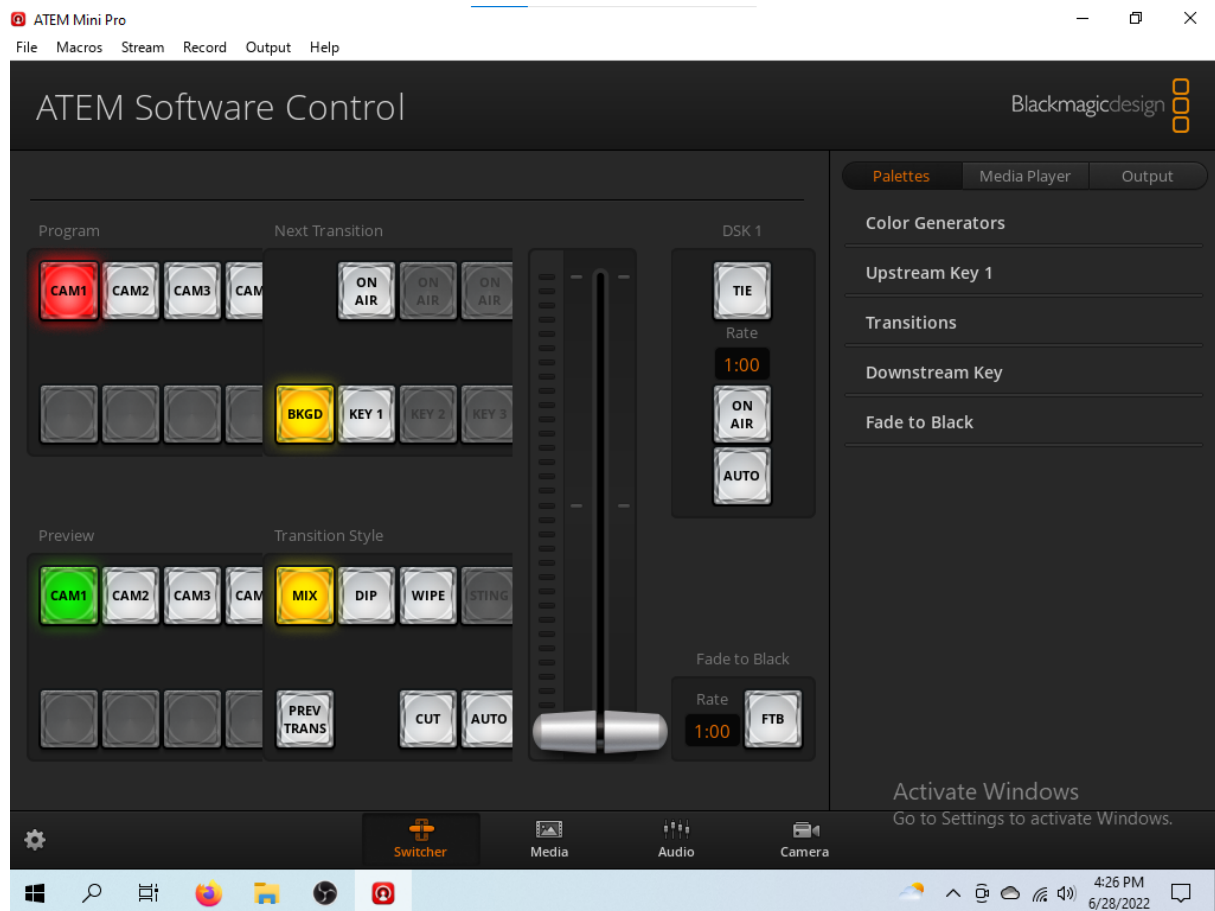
ATEM Mini Pro

File Macros Stream Record Output Help

ATEM Software Control

Blackmagicdesign

Palettes Media Player Output

Color Generators

Upstream Key 1

Transitions

Downstream Key

Fade to Black

Program

CAM1 CAM2 CAM3 CAM

Next Transition

ON AIR ON AIR ON AIR

BKGD KEY 1 KEY 2 KEY 3

DSK 1

TIE

Rate

1:00

ON AIR

AUTO

Preview

CAM1 CAM2 CAM3 CAM

Transition Style

MIX DIP WIPE STING

PREV TRANS CUT AUTO

Fade to Black

Rate

1:00

FTB

Activate Windows
Go to Settings to activate Windows.

Switcher Media Audio Camera

4:26 PM
6/28/2022